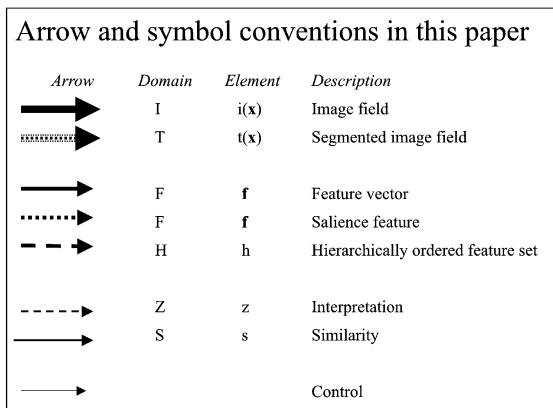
Arrow and symbol conventions in this paper

| Arrow | Domain | Element | Description |
|---|---|---|---|
| | I | i(**x**) | Image field |
| | T | t(**x**) | Segmented image field |
| | F | **f** | Feature vector |
| | F | **f** | Salience feature |
| | H | h | Hierarchically ordered feature set |
| | Z | z | Interpretation |
| | S | s | Similarity |
| | | | Control |